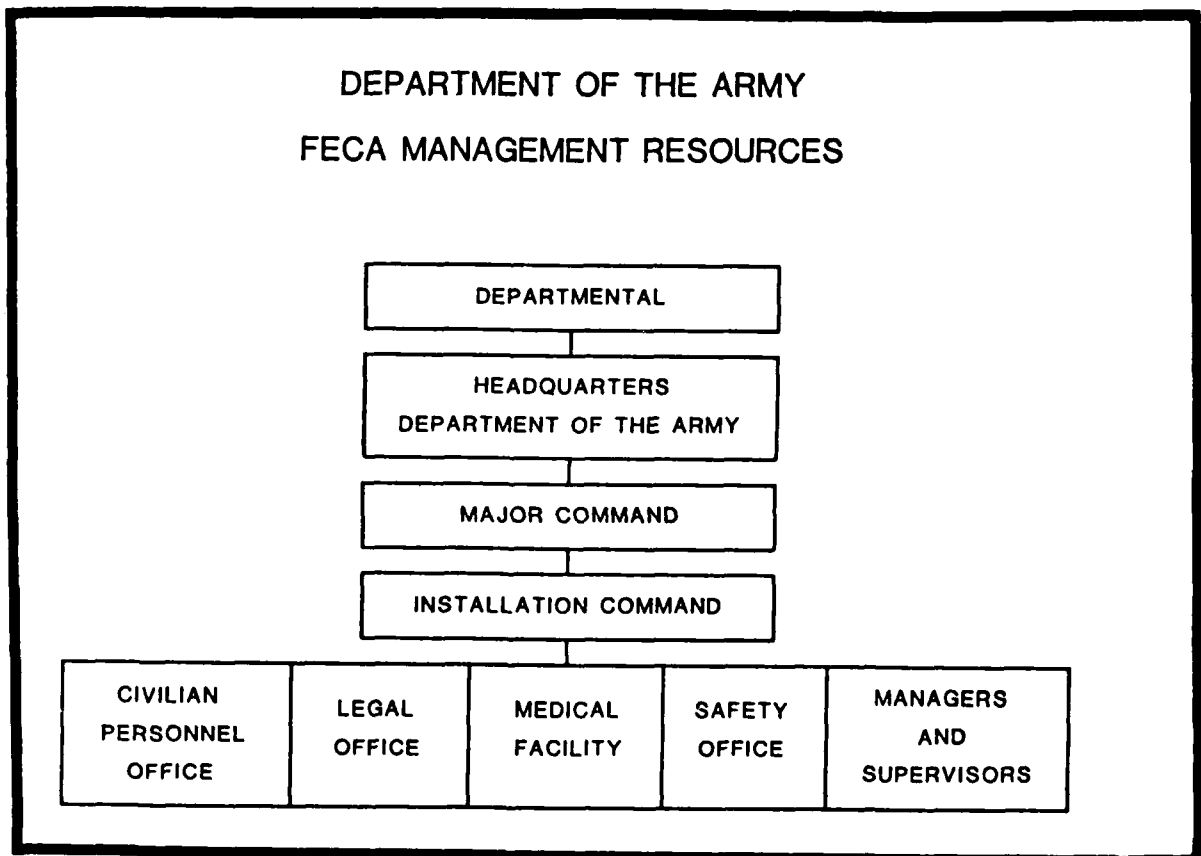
DEPARTMENT OF THE ARMY

FECA MANAGEMENT RESOURCES

DEPARTMENTAL

HEADQUARTERS DEPARTMENT OF THE ARMY

MAJOR COMMAND

INSTALLATION COMMAND

| CIVILIAN PERSONNEL OFFICE | LEGAL OFFICE | MEDICAL FACILITY | SAFETY OFFICE | MANAGERS AND SUPERVISORS |
|---|---|---|---|---|